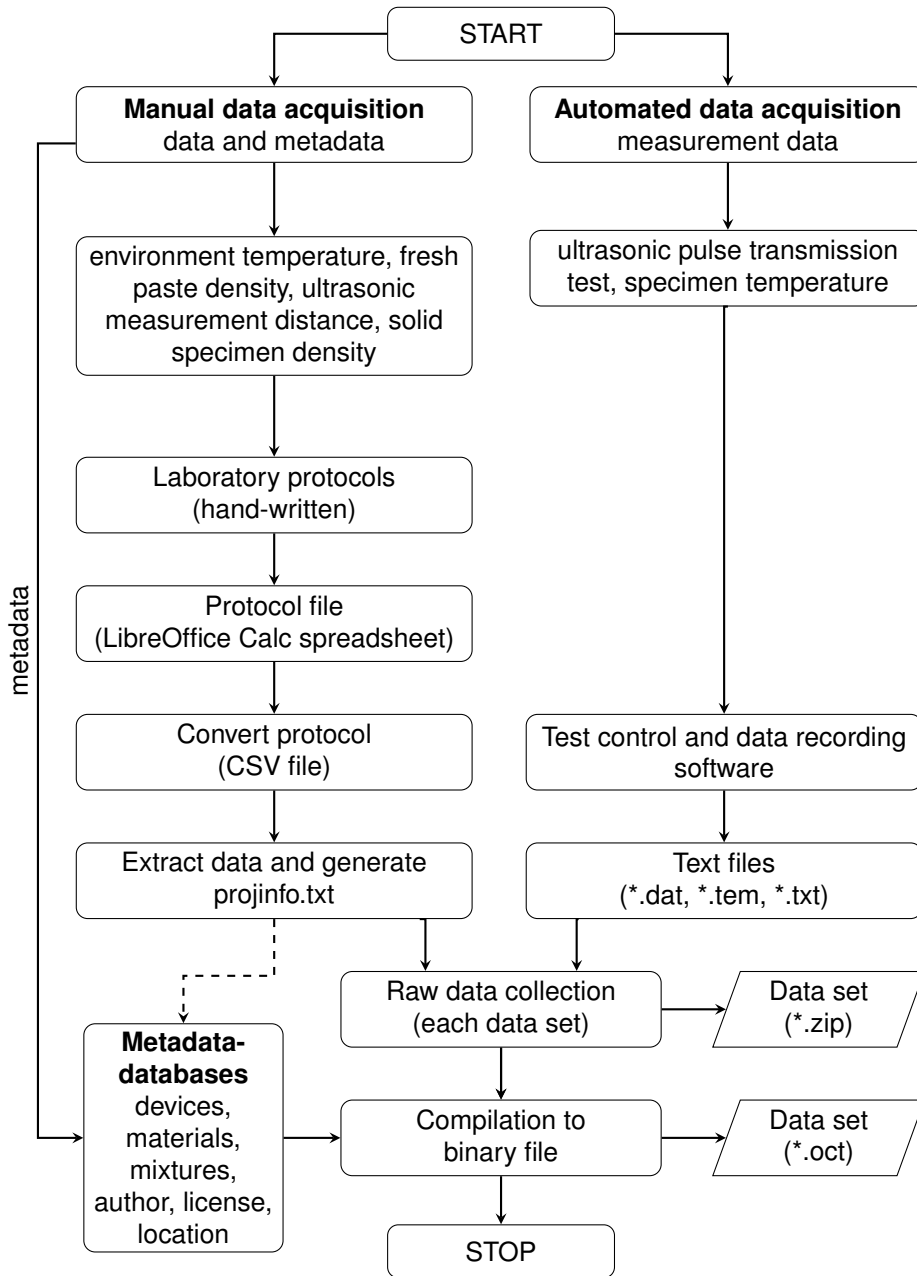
START

**Manual data acquisition**
data and metadata

**Automated data acquisition**
measurement data

environment temperature, fresh paste density, ultrasonic measurement distance, solid specimen density

ultrasonic pulse transmission test, specimen temperature

Laboratory protocols
(hand-written)

Protocol file
(LibreOffice Calc spreadsheet)

Convert protocol
(CSV file)

Test control and data recording software

Extract data and generate projinfo.txt

Text files
(*.dat, *.tem, *.txt)

metadata

Raw data collection
(each data set)

Data set
(*.zip)

**Metadata-databases**
devices, materials, mixtures, author, license, location

Compilation to binary file

Data set
(*.oct)

STOP